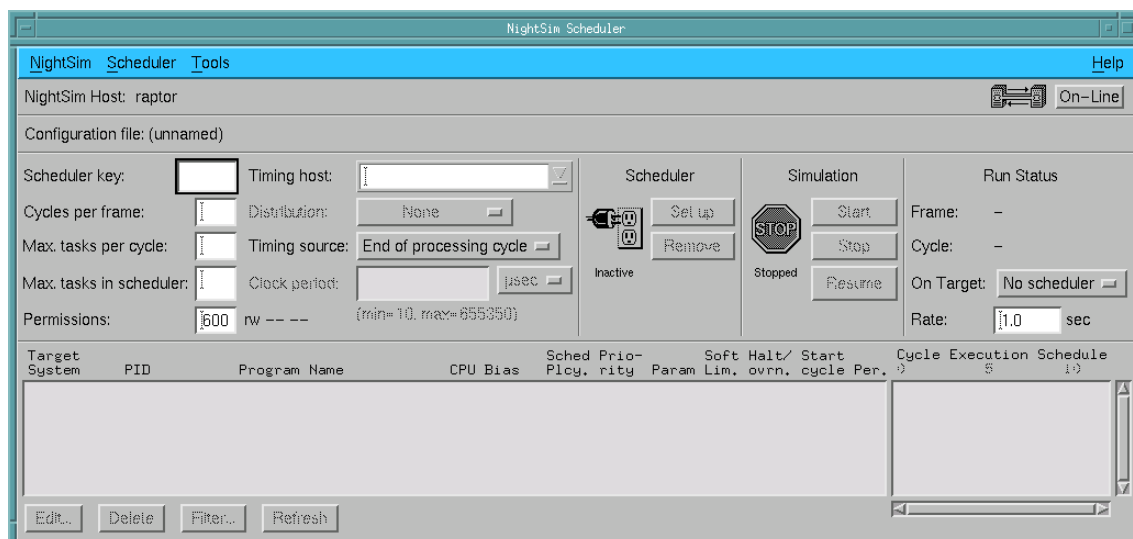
NightSim Scheduler

NightSim Scheduler Tools Help

NightSim Host: raptor On-Line

Configuration file: (unnamed)

Scheduler key:
Cycles per frame:
Max. tasks per cycle:
Max. tasks in scheduler:
Permissions: 600 rw -- --

Timing host:
Distribution: None
Timing source: End of processing cycle
Clock period: μsec
(min=10, max=655350)

Scheduler
Set up
Remove
Inactive

Simulation
STOP
Stopped
Start
Stop
Resume

Run Status
Frame: –
Cycle: –
On Target: No scheduler
Rate: 1.0 sec

| Target System | PID | Program Name | CPU Bias | Sched Plcy. | Prio-rity | Param | Soft Lim. | Halt/ ovrn. | Start cycle | Per. |
|---|---|---|---|---|---|---|---|---|---|---|

Cycle Execution Schedule
0 5 10

Edit... Delete Filter... Refresh